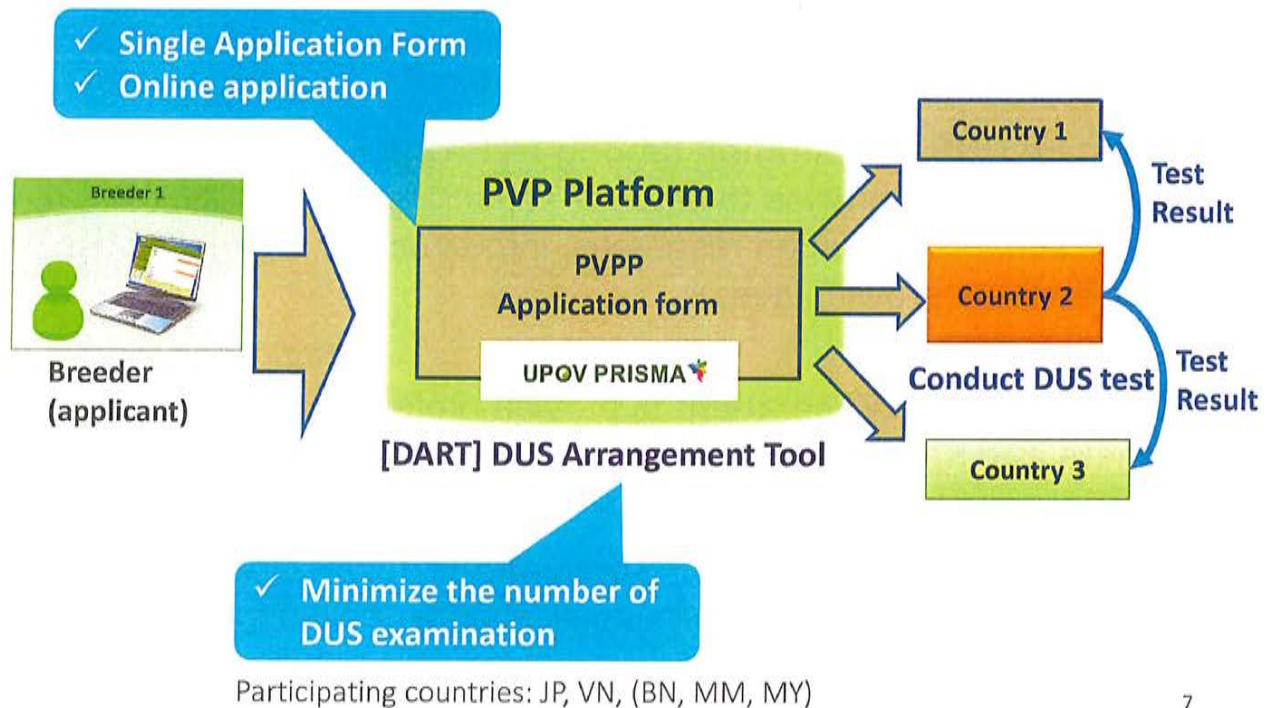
✓ Single Application Form
✓ Online application

Breeder 1

Breeder (applicant)

PVP Platform

PVPP Application form

UPOV PRISMA

[DART] DUS Arrangement Tool

Country 1

Test Result

Country 2

Conduct DUS test

Test Result

Country 3

✓ Minimize the number of DUS examination

Participating countries: JP, VN, (BN, MM, MY)

7